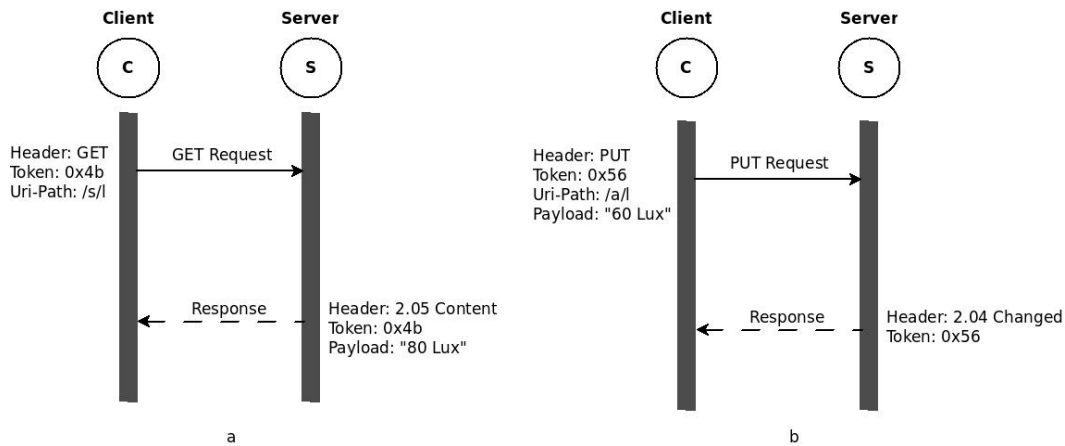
Client
C
Server
S

Header: GET
Token: 0x4b
Uri-Path: /s/l

GET Request

Response

Header: 2.05 Content
Token: 0x4b
Payload: "80 Lux"

a

Client
C
Server
S

Header: PUT
Token: 0x56
Uri-Path: /a/l
Payload: "60 Lux"

PUT Request

Response

Header: 2.04 Changed
Token: 0x56

b